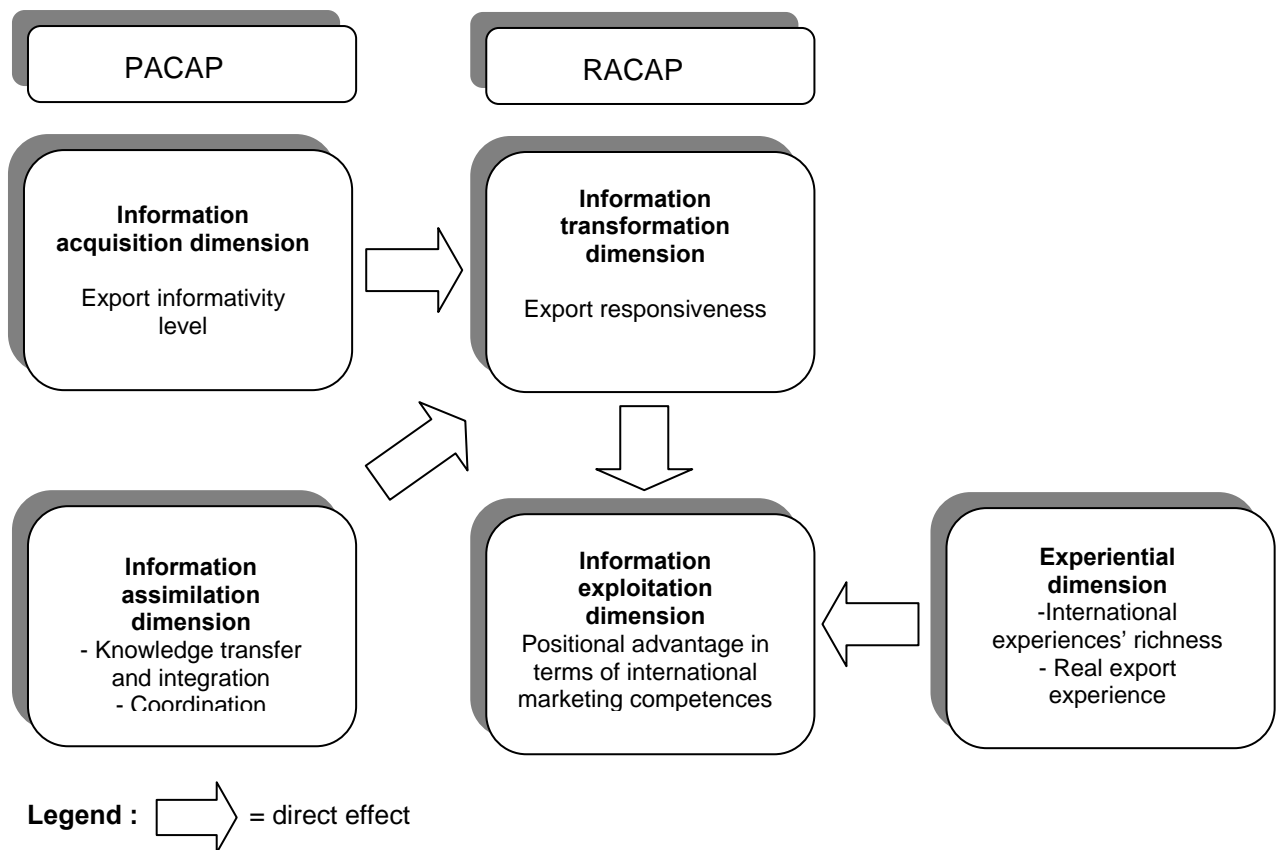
PACAP

RACAP

**Information acquisition dimension**

Export informativity level

**Information transformation dimension**

Export responsiveness

**Information assimilation dimension**
- Knowledge transfer and integration
- Coordination

**Information exploitation dimension**
Positional advantage in terms of international marketing competences

**Experiential dimension**
-International experiences' richness
- Real export experience

**Legend :** = direct effect